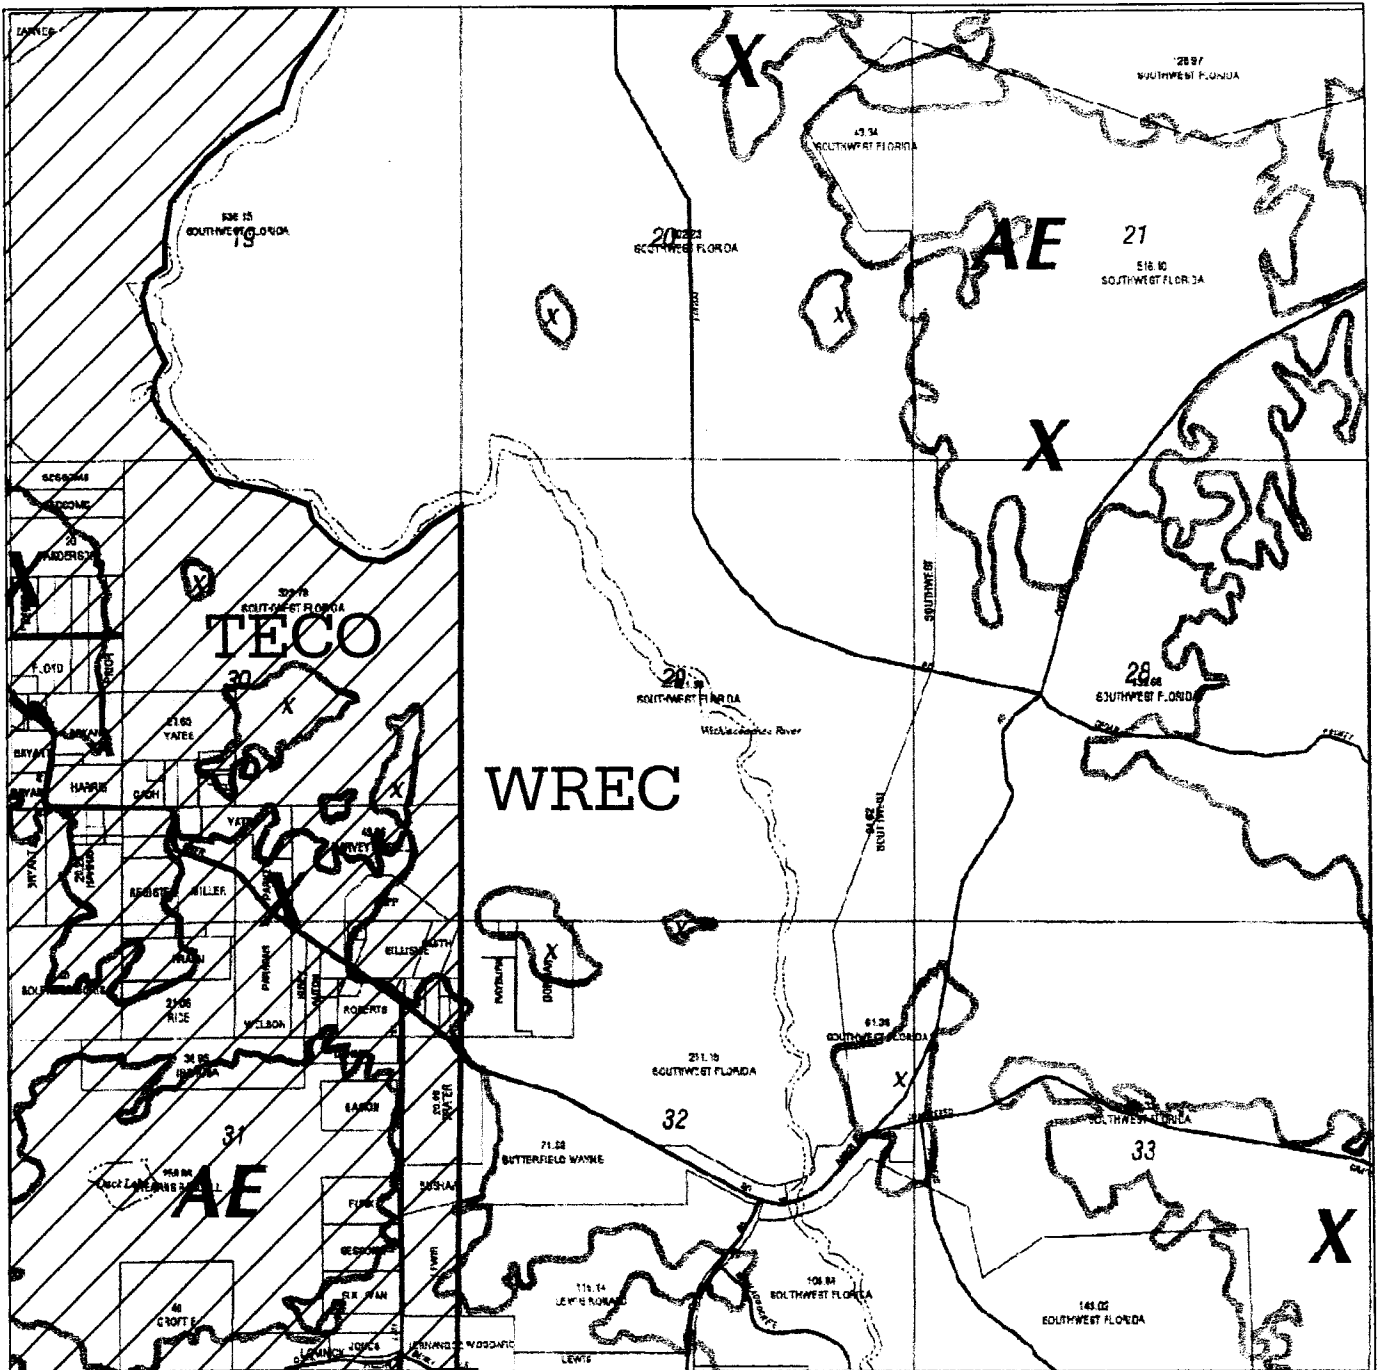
X
128.97
SOUTHWEST FLORIDA
43.34
SOUTHWEST FLORIDA
536.15
SOUTHWEST FLORIDA
19
20
SOUTHWEST FLORIDA
AE
21
516.10
SOUTHWEST FLORIDA
X
X
X
X
SOUTHWEST
TECO
30
X
21.60
YATES
X
FLOYD
HARRIS
YATES
MILLER
RICE
WILSON
ROBERTS
20
SOUTHWEST FLORIDA
Withlacoochee River
WREC
28
SOUTHWEST FLORIDA
SOUTHWEST
X
X
211.15
SOUTHWEST FLORIDA
32
61.36
SOUTHWEST FLORIDA
X
SOUTHWEST FLORIDA
33
X
31
AE
Duck Lake
71.08
BUTTERFIELD WAYNE
115.14
LEWIS RONALD
105.84
SOUTHWEST FLORIDA
145.02
SOUTHWEST FLORIDA
LEWIS
JONES